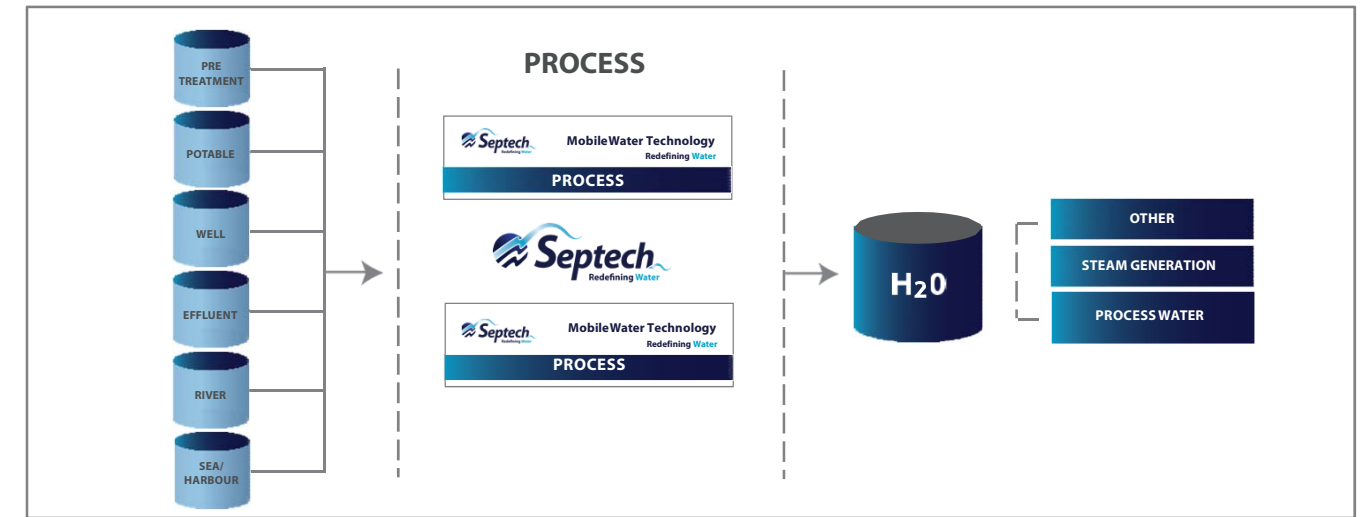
PRE TREATMENT

POTABLE

WELL

EFFLUENT

RIVER

SEA/ HARBOUR

PROCESS

Septech Redefining Water

MobileWater Technology Redefining Water

PROCESS

Septech Redefining Water

Septech Redefining Water

MobileWater Technology Redefining Water

PROCESS

H20

OTHER

STEAM GENERATION

PROCESS WATER